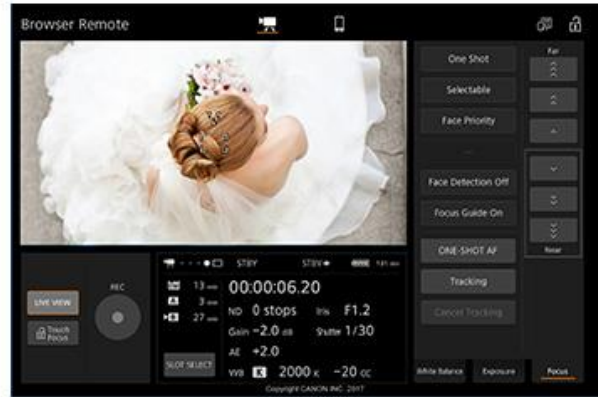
Browser Remote

One Shot
Selectable
Face Priority
Face Detection Off
Focus Guide On
ONE-SHOT AF
Tracking
Cancel Tracking

Far
Near

LIVE VIEW
Touch Focus
REC

STBY
STBY
141 min
13 min
3 min
27 min
00:00:06.20
ND 0 stops
Iris F1.2
Gain −2.0 dB
Shutter 1/30
AE +2.0
WB 2000 K −20 cc
SLOT SELECT

White Balance
Exposure
Focus

Copyright CANON INC. 2017